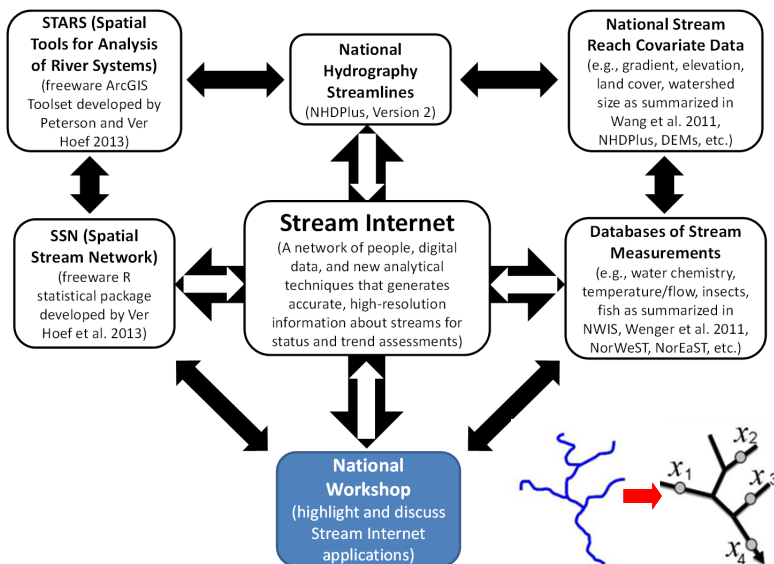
STARS (Spatial Tools for Analysis of River Systems)
(freeware ArcGIS Toolset developed by Peterson and Ver Hoef 2013)

National Hydrography Streamlines
(NHDPlus, Version 2)

National Stream Reach Covariate Data
(e.g., gradient, elevation, land cover, watershed size as summarized in Wang et al. 2011, NHDPlus, DEMs, etc.)

SSN (Spatial Stream Network)
(freeware R statistical package developed by Ver Hoef et al. 2013)

Stream Internet
(A network of people, digital data, and new analytical techniques that generates accurate, high-resolution information about streams for status and trend assessments)

Databases of Stream Measurements
(e.g., water chemistry, temperature/flow, insects, fish as summarized in NWIS, Wenger et al. 2011, NorWeST, NorEaST, etc.)

National Workshop
(highlight and discuss Stream Internet applications)

$x_1$ $x_2$ $x_3$ $x_4$